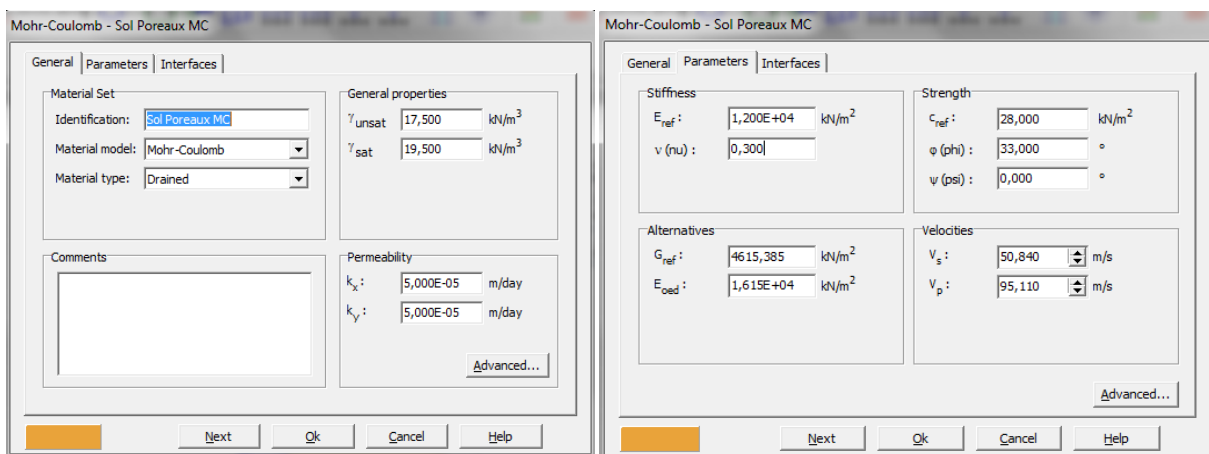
Mohr-Coulomb - Sol Poreaux MC

General | Parameters | Interfaces

Material Set
Identification: Sol Poreaux MC
Material model: Mohr-Coulomb
Material type: Drained

General properties
$\gamma_{unsat}$ 17,500 kN/m$^3$
$\gamma_{sat}$ 19,500 kN/m$^3$

Comments

Permeability
$k_x$ : 5,000E-05 m/day
$k_y$ : 5,000E-05 m/day

Advanced...

Next | Ok | Cancel | Help

Mohr-Coulomb - Sol Poreaux MC

General | Parameters | Interfaces

Stiffness
$E_{ref}$ : 1,200E+04 kN/m$^2$
$\nu$ (nu) : 0,300

Strength
$c_{ref}$ : 28,000 kN/m$^2$
$\varphi$ (phi) : 33,000 °
$\psi$ (psi) : 0,000 °

Alternatives
$G_{ref}$ : 4615,385 kN/m$^2$
$E_{oed}$ : 1,615E+04 kN/m$^2$

Velocities
$V_s$ : 50,840 m/s
$V_p$ : 95,110 m/s

Advanced...

Next | Ok | Cancel | Help